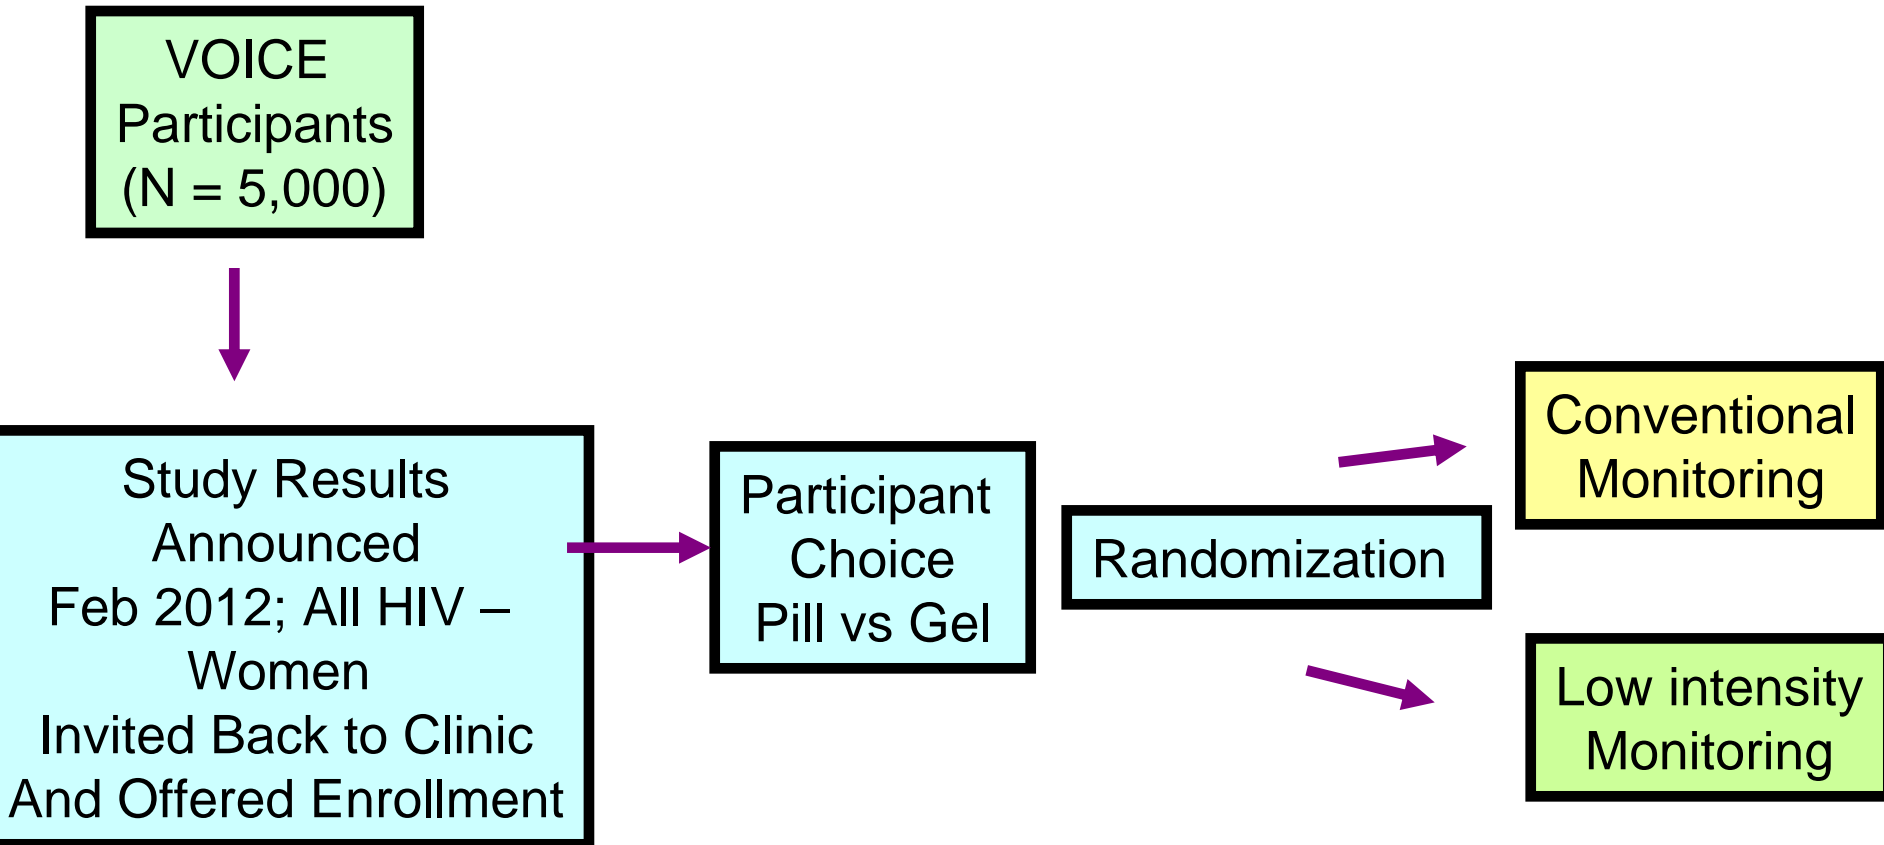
VOICE Participants (N = 5,000)

Study Results Announced Feb 2012; All HIV – Women Invited Back to Clinic And Offered Enrollment

Participant Choice Pill vs Gel

Randomization

Conventional Monitoring

Low intensity Monitoring